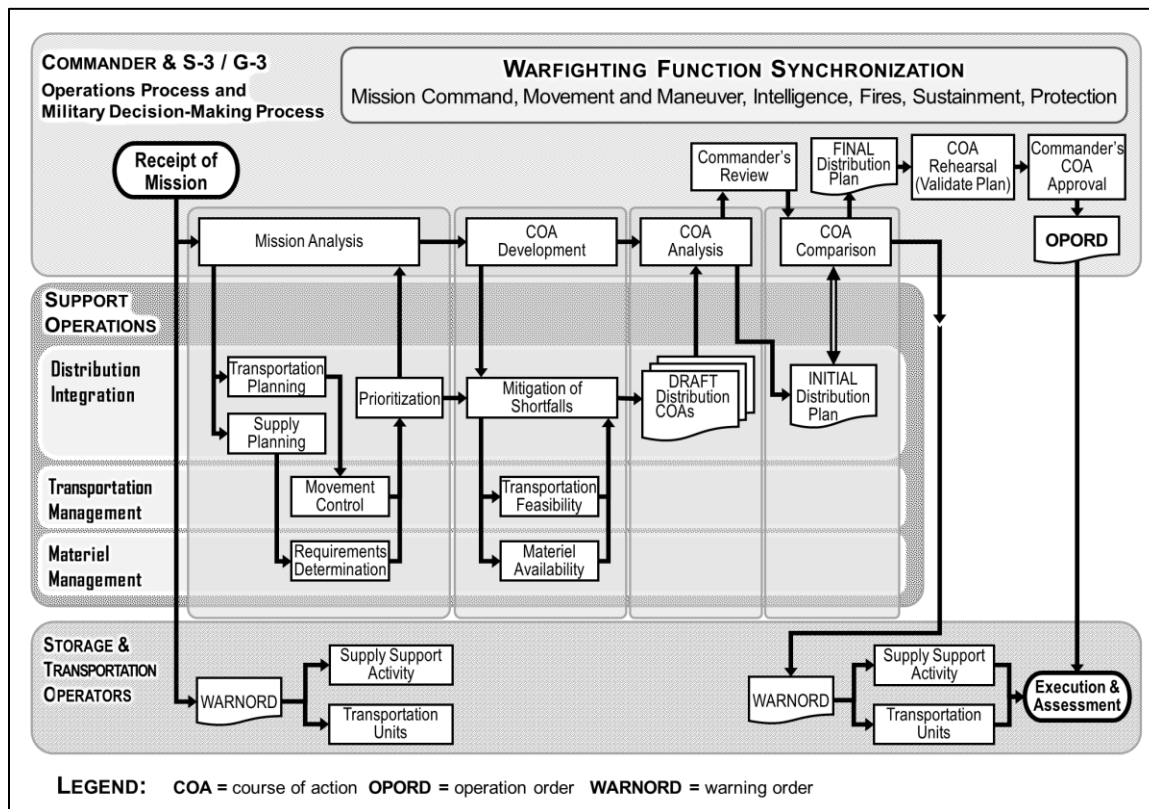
COMMANDER & S-3 / G-3
Operations Process and Military Decision-Making Process

WARFIGHTING FUNCTION SYNCHRONIZATION
Mission Command, Movement and Maneuver, Intelligence, Fires, Sustainment, Protection

Receipt of Mission

Commander's Review

FINAL Distribution Plan

COA Rehearsal (Validate Plan)

Commander's COA Approval

Mission Analysis

COA Development

COA Analysis

COA Comparison

OPORD

SUPPORT OPERATIONS

Distribution Integration

Transportation Planning

Supply Planning

Prioritization

Mitigation of Shortfalls

DRAFT Distribution COAs

INITIAL Distribution Plan

Transportation Management

Movement Control

Transportation Feasibility

Materiel Management

Requirements Determination

Materiel Availability

STORAGE & TRANSPORTATION OPERATORS

WARNORD

Supply Support Activity

Transportation Units

WARNORD

Supply Support Activity

Transportation Units

Execution & Assessment

LEGEND: COA = course of action OPORD = operation order WARNORD = warning order